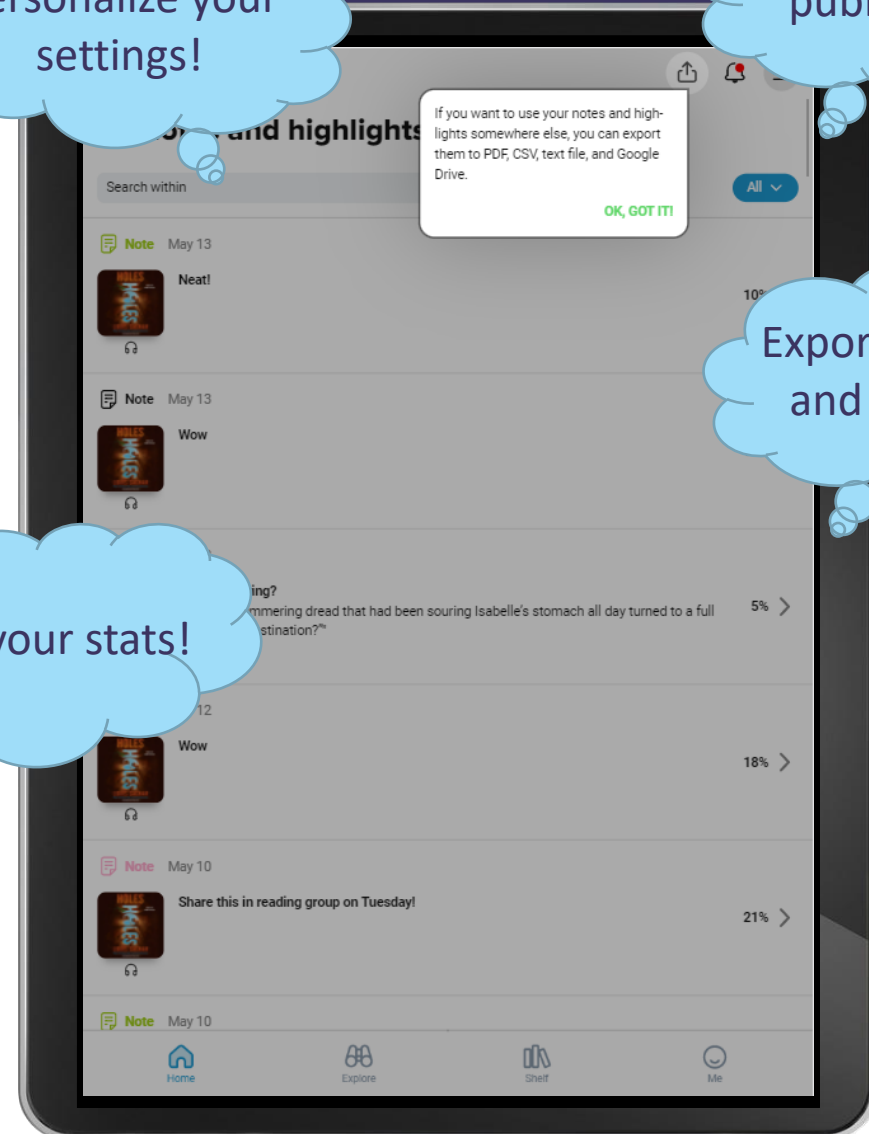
ersonalize your settings!

publ

and highlights

If you want to use your notes and highlights somewhere else, you can export them to PDF, CSV, text file, and Google Drive.

OK, GOT IT!

Search within

All

Note May 13

Neat!

10%

Expor and

Note May 13

Wow

your stats!

ing?

mmering dread that had been souring Isabelle's stomach all day turned to a full

stination?"

5%

12

Wow

18%

Note May 10

Share this in reading group on Tuesday!

21%

Note May 10

Home

Explore

Shelf

Me